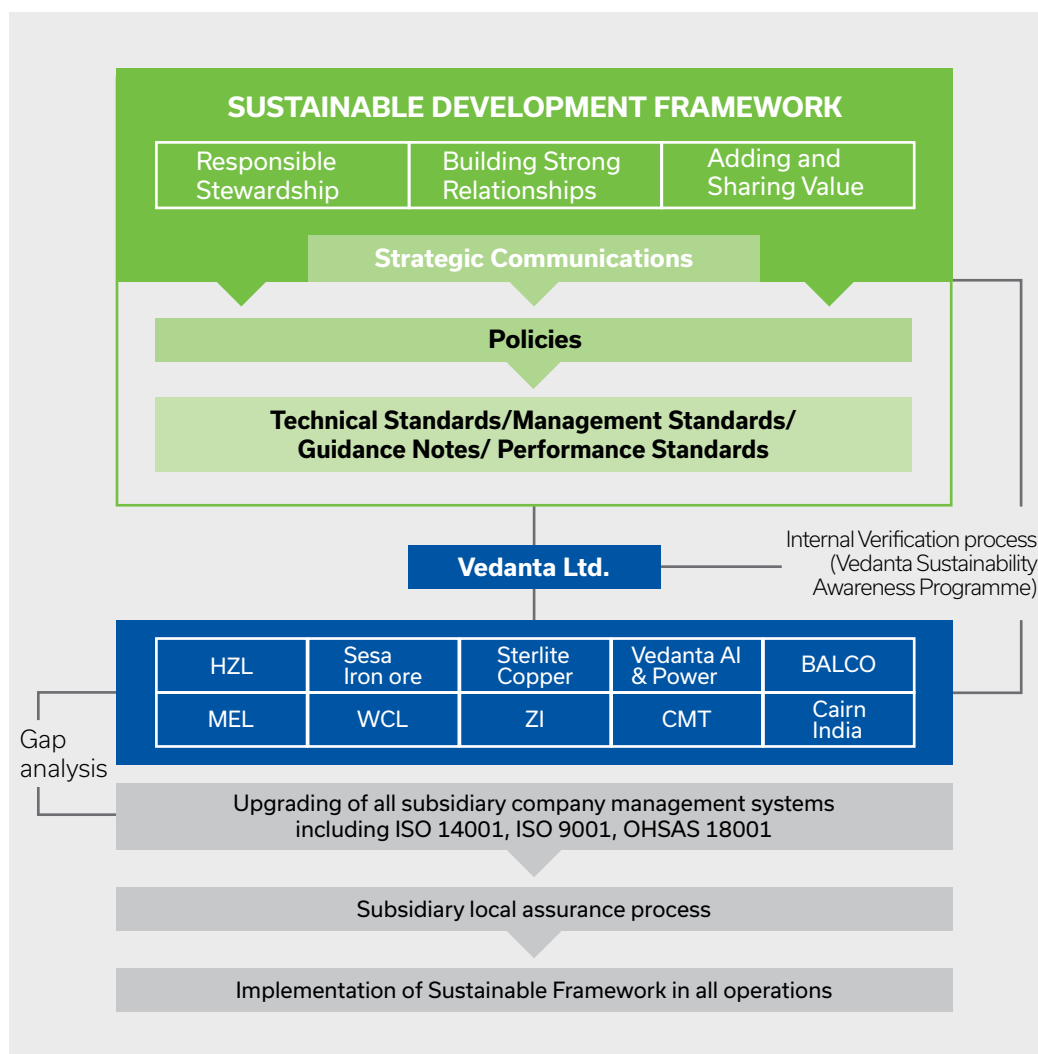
SUSTAINABLE DEVELOPMENT FRAMEWORK

| Responsible Stewardship | Building Strong Relationships | Adding and Sharing Value |
|---|---|---|

Strategic Communications

Policies

Technical Standards/Management Standards/ Guidance Notes/ Performance Standards

Vedanta Ltd.

Internal Verification process (Vedanta Sustainability Awareness Programme)

| HZL | Sesa Iron ore | Sterlite Copper | Vedanta Al & Power | BALCO |
|---|---|---|---|---|
| MEL | WCL | ZI | CMT | Cairn India |

Gap analysis

Upgrading of all subsidiary company management systems including ISO 14001, ISO 9001, OHSAS 18001

Subsidiary local assurance process

Implementation of Sustainable Framework in all operations